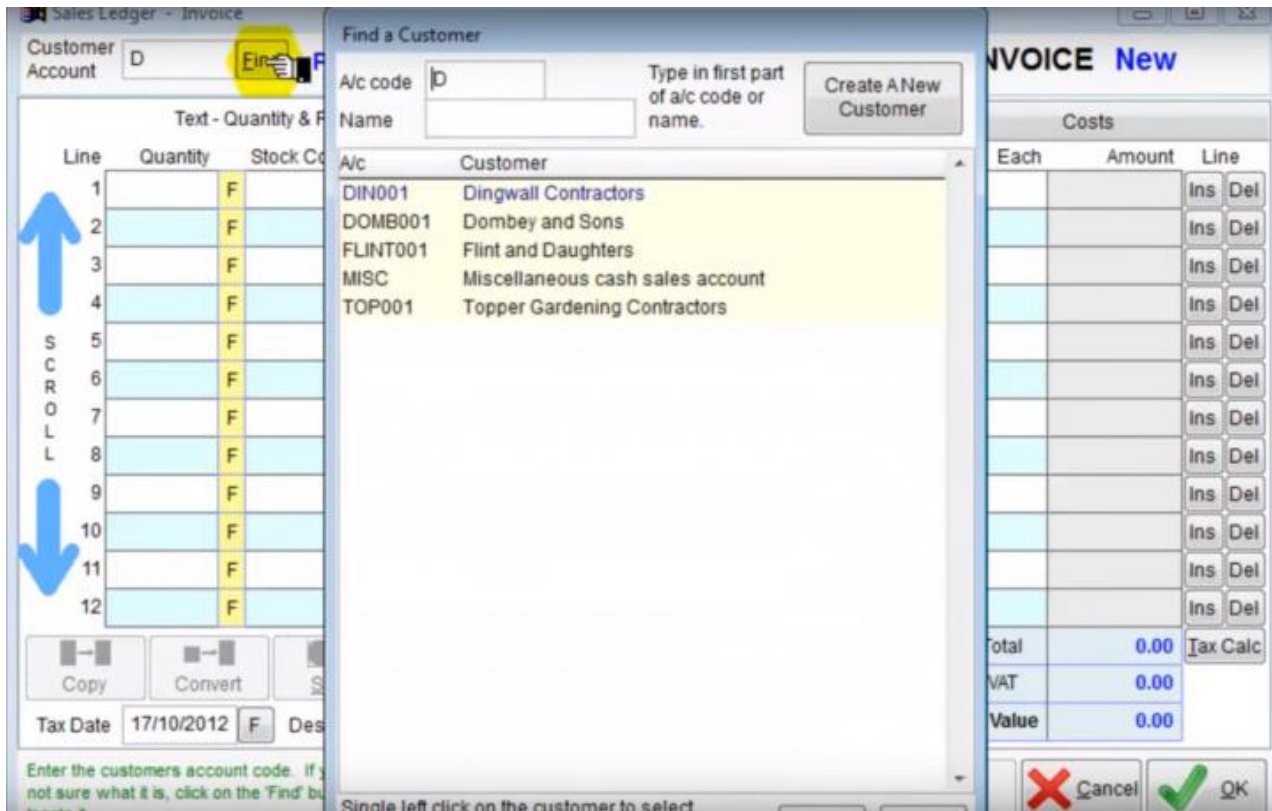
Sales Ledger - Invoice

Customer Account D Find

Find a Customer

A/c code D
Name

Type in first part of a/c code or name.

Create A New Customer

| A/c | Customer |
|---|---|
| DIN001 | Dingwall Contractors |
| DOMB001 | Dombey and Sons |
| FLINT001 | Flint and Daughters |
| MISC | Miscellaneous cash sales account |
| TOP001 | Topper Gardening Contractors |

Single left click on the customer to select

NVOICE New

Text - Quantity & F

Costs

| Line | Quantity | | Stock Co | Each | Amount | Line | |
|---|---|---|---|---|---|---|---|
| 1 | | F | | | | Ins | Del |
| 2 | | F | | | | Ins | Del |
| 3 | | F | | | | Ins | Del |
| 4 | | F | | | | Ins | Del |
| 5 | | F | | | | Ins | Del |
| 6 | | F | | | | Ins | Del |
| 7 | | F | | | | Ins | Del |
| 8 | | F | | | | Ins | Del |
| 9 | | F | | | | Ins | Del |
| 10 | | F | | | | Ins | Del |
| 11 | | F | | | | Ins | Del |
| 12 | | F | | | | Ins | Del |

S C R O L L

Copy Convert S

Tax Date 17/10/2012 F Des

Total 0.00 Tax Calc
VAT 0.00
Value 0.00

Enter the customers account code. If y not sure what it is, click on the 'Find' bu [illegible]

Cancel OK